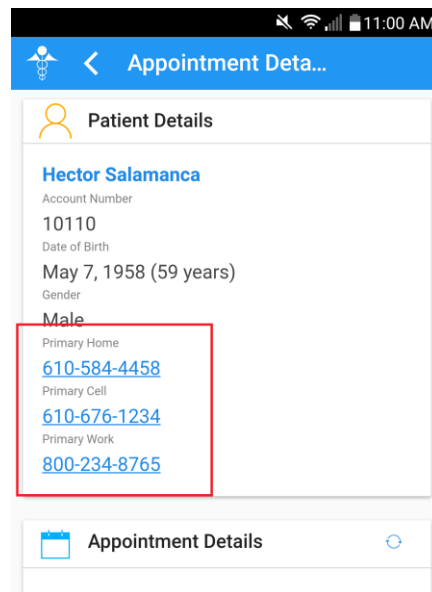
11:00 AM

Appointment Deta...

Patient Details

Hector Salamanca

Account Number

10110

Date of Birth

May 7, 1958 (59 years)

Gender

Male

Primary Home

610-584-4458

Primary Cell

610-676-1234

Primary Work

800-234-8765

Appointment Details